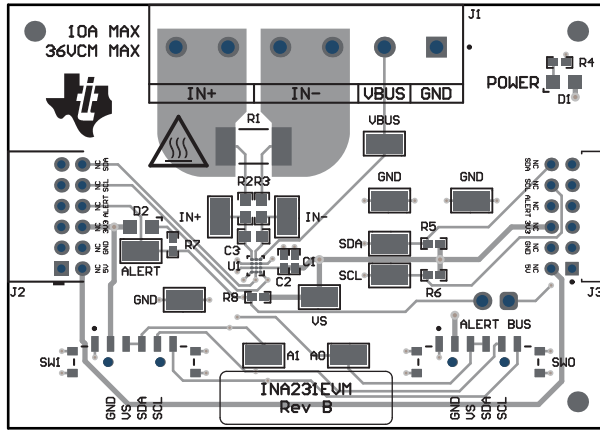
10A MAX
36VCM MAX

J1

IN+ IN− VBUS GND

R4
POWER
D1

R1
VBUS

NC SDA
NC SCL
NC ALERT
3V3
NC GND
NC 5V

GND GND
R2 R3
D2
IN+ IN−
R5
R7
ALERT
C3
U1
C1
SDA
SCL
C2
R6

SDA NC
SCL NC
ALERT NC
3V3
GND NC
5V NC

J2
J3

GND
R8
VS

ALERT BUS

SW1
A1 A0
SW0

INA231EVM
Rev B

GND VS SDA SCL
GND VS SDA SCL